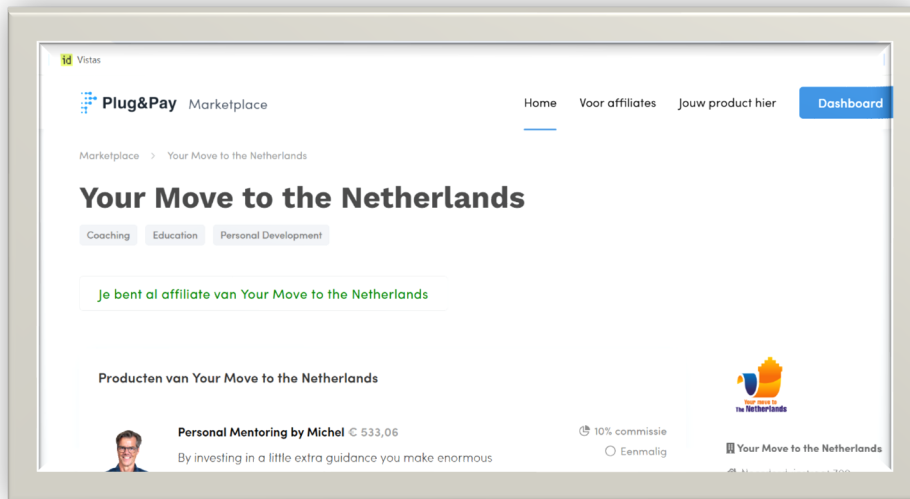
id Vistas

Plug&Pay Marketplace

Home Voor affiliates Jouw product hier Dashboard

Marketplace > Your Move to the Netherlands

Your Move to the Netherlands

Coaching Education Personal Development

Je bent al affiliate van Your Move to the Netherlands

Producten van Your Move to the Netherlands

Personal Mentoring by Michel € 533,06

By investing in a little extra guidance you make enormous

10% commissie

Eenmalig

Your move to the Netherlands

Your Move to the Netherlands

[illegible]